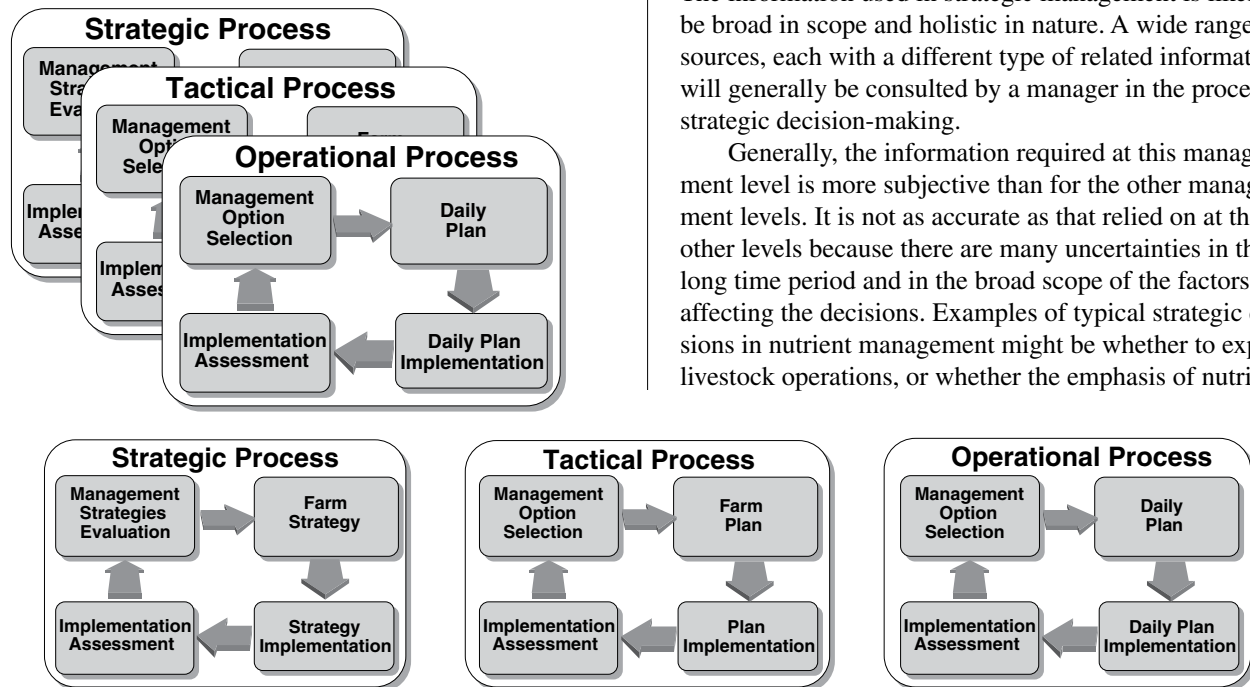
Strategic Process

Management Stra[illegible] Eva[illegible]

Implem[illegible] Asses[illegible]

Tactical Process

Management Optio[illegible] Sele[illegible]

Far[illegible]

Implem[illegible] Asses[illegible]

Operational Process

Management Option Selection

Daily Plan

Daily Plan Implementation

Implementation Assessment

The information used in strategic management is like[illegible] be broad in scope and holistic in nature. A wide range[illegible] sources, each with a different type of related informat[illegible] will generally be consulted by a manager in the proce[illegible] strategic decision-making.

Generally, the information required at this manag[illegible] ment level is more subjective than for the other manag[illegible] ment levels. It is not as accurate as that relied on at th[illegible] other levels because there are many uncertainties in th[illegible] long time period and in the broad scope of the factors affecting the decisions. Examples of typical strategic d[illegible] sions in nutrient management might be whether to exp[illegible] livestock operations, or whether the emphasis of nutri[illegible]

Strategic Process

Management Strategies Evaluation

Farm Strategy

Strategy Implementation

Implementation Assessment

Tactical Process

Management Option Selection

Farm Plan

Plan Implementation

Implementation Assessment

Operational Process

Management Option Selection

Daily Plan

Daily Plan Implementation

Implementation Assessment